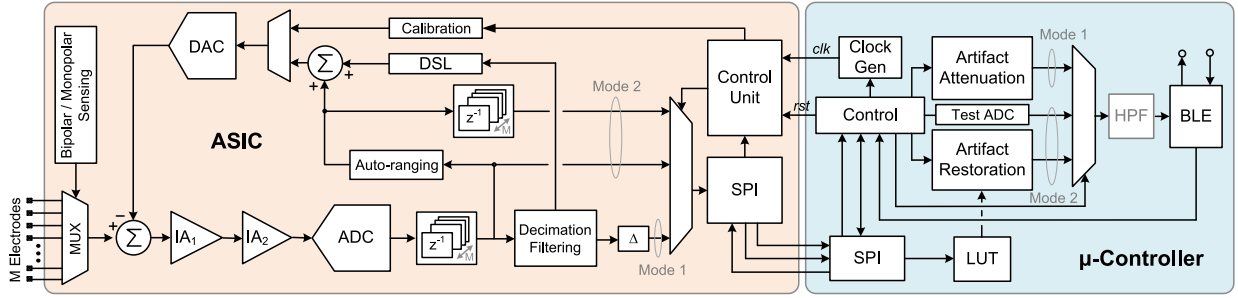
Bipolar / Monopolar Sensing

DAC

Calibration

$\Sigma$

+

+

DSL

Mode 2

Control Unit

clk

Clock Gen

Artifact Attenuation

Mode 1

$z^{-1}$

M

rst

Control

Test ADC

HPF

BLE

ASIC

Auto-ranging

Artifact Restoration

M Electrodes

MUX

+

−

$\Sigma$

$IA_1$

$IA_2$

ADC

$z^{-1}$

M

Decimation Filtering

$\Delta$

SPI

Mode 2

SPI

LUT

Mode 1

µ-Controller